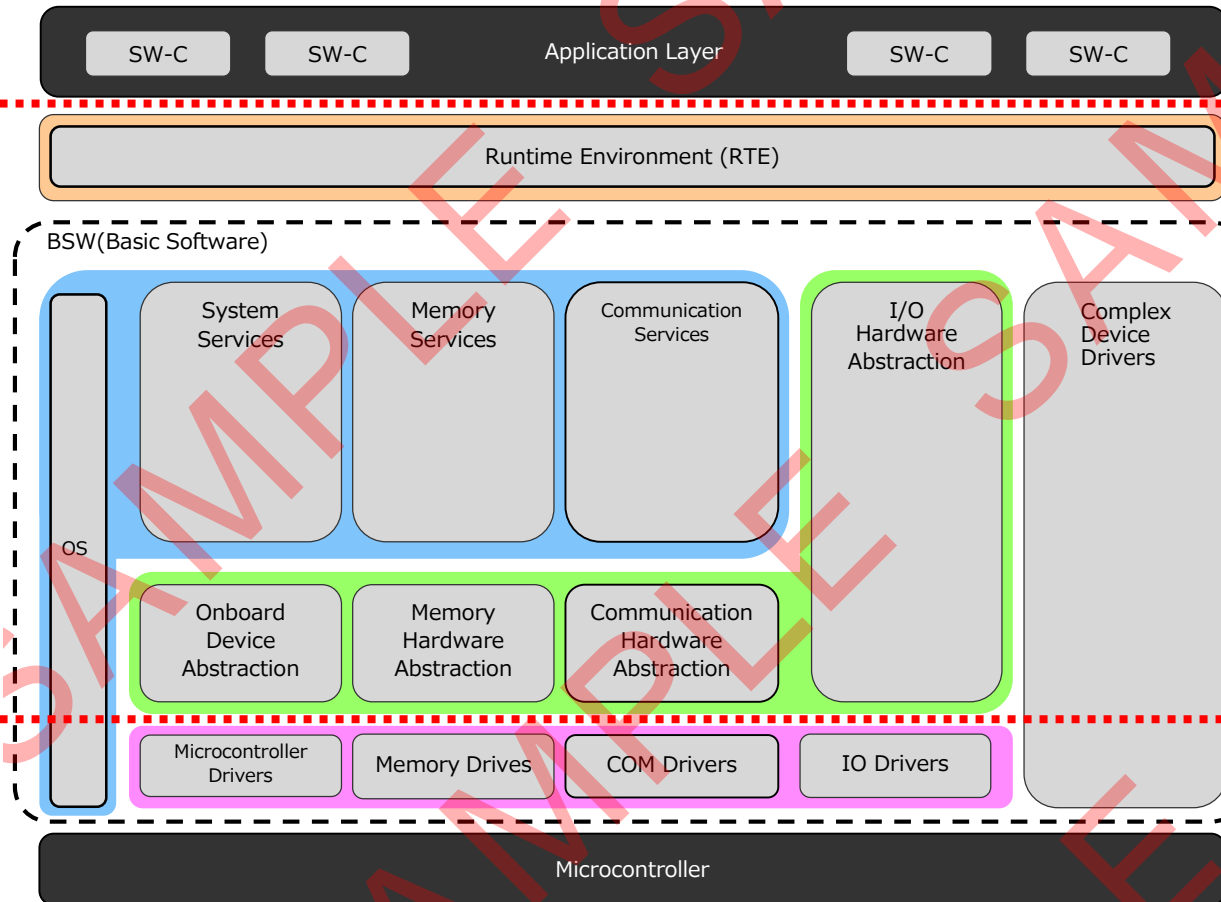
SW-C SW-C Application Layer SW-C SW-C

Runtime Environment (RTE)

BSW(Basic Software)

OS

System Services

Memory Services

Communication Services

I/O Hardware Abstraction

Complex Device Drivers

Onboard Device Abstraction

Memory Hardware Abstraction

Communication Hardware Abstraction

Microcontroller Drivers

Memory Drives

COM Drivers

IO Drivers

Microcontroller

SAMPLE SAMPLE SAMPLE SAMPLE